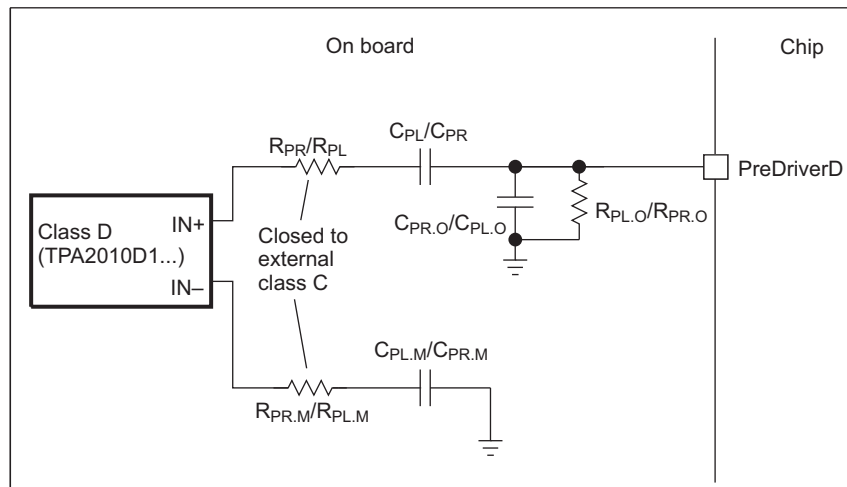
On board

Chip

$R_{PR}/R_{PL}$

$C_{PL}/C_{PR}$

PreDriverD

Class D (TPA2010D1...)

IN+

IN–

Closed to external class C

$C_{PR.O}/C_{PL.O}$

$R_{PL.O}/R_{PR.O}$

$C_{PL.M}/C_{PR.M}$

$R_{PR.M}/R_{PL.M}$